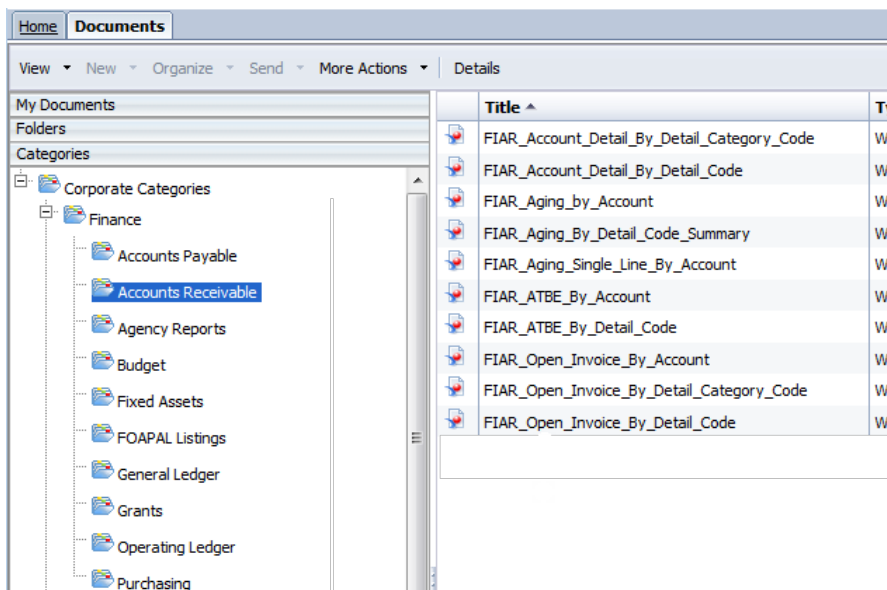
Home Documents

View ▾ New ▾ Organize ▾ Send ▾ More Actions ▾ Details

My Documents
Folders
Categories

Corporate Categories
Finance
Accounts Payable
Accounts Receivable
Agency Reports
Budget
Fixed Assets
FOAPAL Listings
General Ledger
Grants
Operating Ledger
Purchasing

| Title ▲ | Ty |
|---|---|
| FIAR_Account_Detail_By_Detail_Category_Code | W |
| FIAR_Account_Detail_By_Detail_Code | W |
| FIAR_Aging_by_Account | W |
| FIAR_Aging_By_Detail_Code_Summary | W |
| FIAR_Aging_Single_Line_By_Account | W |
| FIAR_ATBE_By_Account | W |
| FIAR_ATBE_By_Detail_Code | W |
| FIAR_Open_Invoice_By_Account | W |
| FIAR_Open_Invoice_By_Detail_Category_Code | W |
| FIAR_Open_Invoice_By_Detail_Code | W |